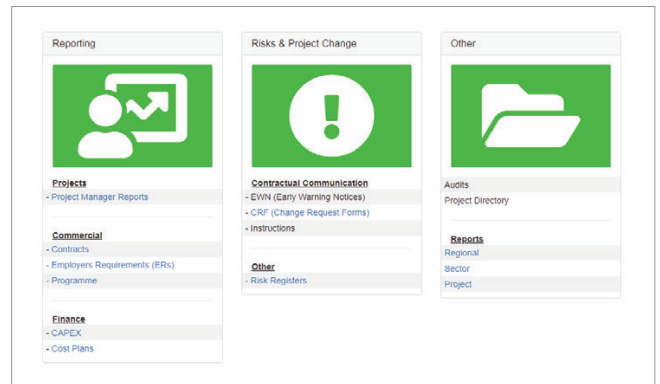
Reporting

Projects
- Project Manager Reports

Commercial
- Contracts
- Employers Requirements (ERs)
- Programme

Finance
- CAPEX
- Cost Plans

Risks & Project Change

Contractual Communication
- EWN (Early Warning Notices)
- CRF (Change Request Forms)
- Instructions

Other
- Risk Registers

Other

Audits
Project Directory

Reports
Regional
Sector
Project